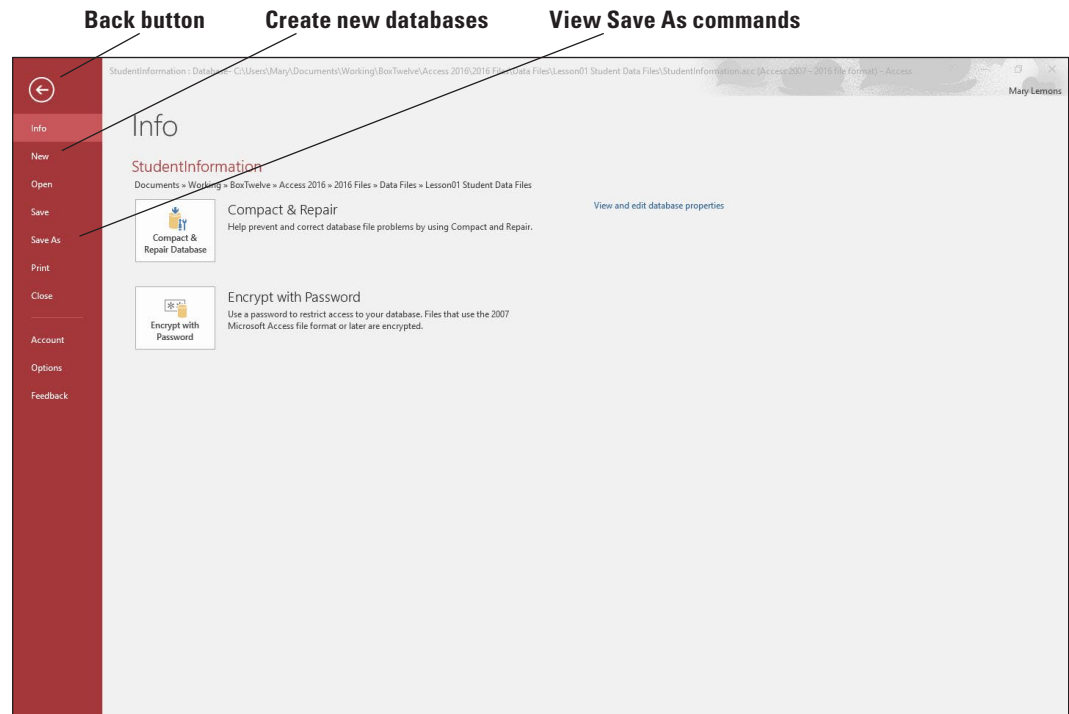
Back button
Create new databases
View Save As commands

StudentInformation : Database- C:\Users\Mary\Documents\Working\BoxTwelve\Access 2016\2016 Files\Data Files\Lesson01 Student Data Files\StudentInformation.accdb (Access 2007 - 2016 file format) - Access

Mary Lemons

Info
New
Open
Save
Save As
Print
Close
Account
Options
Feedback

Info

StudentInformation
Documents » Working » BoxTwelve » Access 2016 » 2016 Files » Data Files » Lesson01 Student Data Files

Compact & Repair Database
Compact & Repair
Help prevent and correct database file problems by using Compact and Repair.

View and edit database properties

Encrypt with Password
Encrypt with Password
Use a password to restrict access to your database. Files that use the 2007 Microsoft Access file format or later are encrypted.